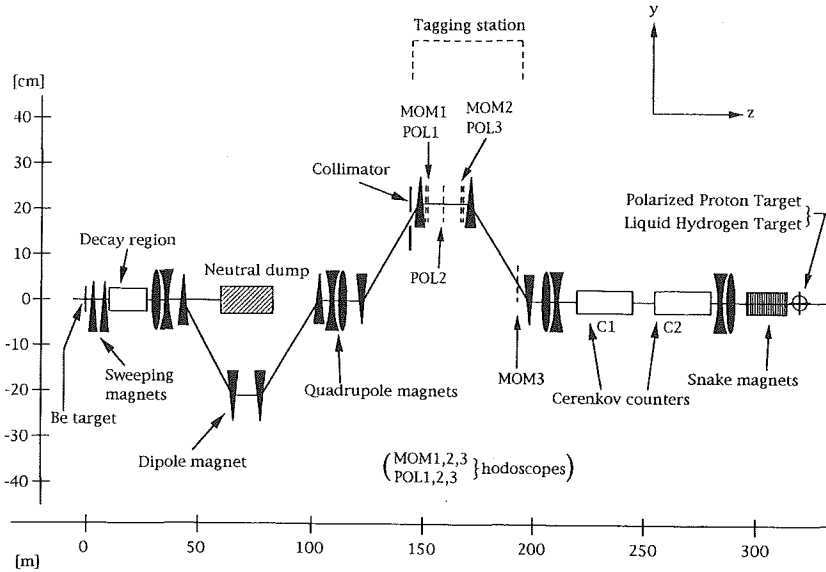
Tagging station

y

z

[cm]

40

30

20

10

0

-10

-20

-30

-40

MOM1
POL1

MOM2
POL3

Collimator

Polarized Proton Target
Liquid Hydrogen Target

Decay region

Neutral dump

POL2

Sweeping magnets

Quadrupole magnets

MOM3

C1

C2

Snake magnets

Be target

Cerenkov counters

Dipole magnet

(MOM1,2,3
POL1,2,3 } hodoscopes)

[m]

0

50

100

150

200

250

300